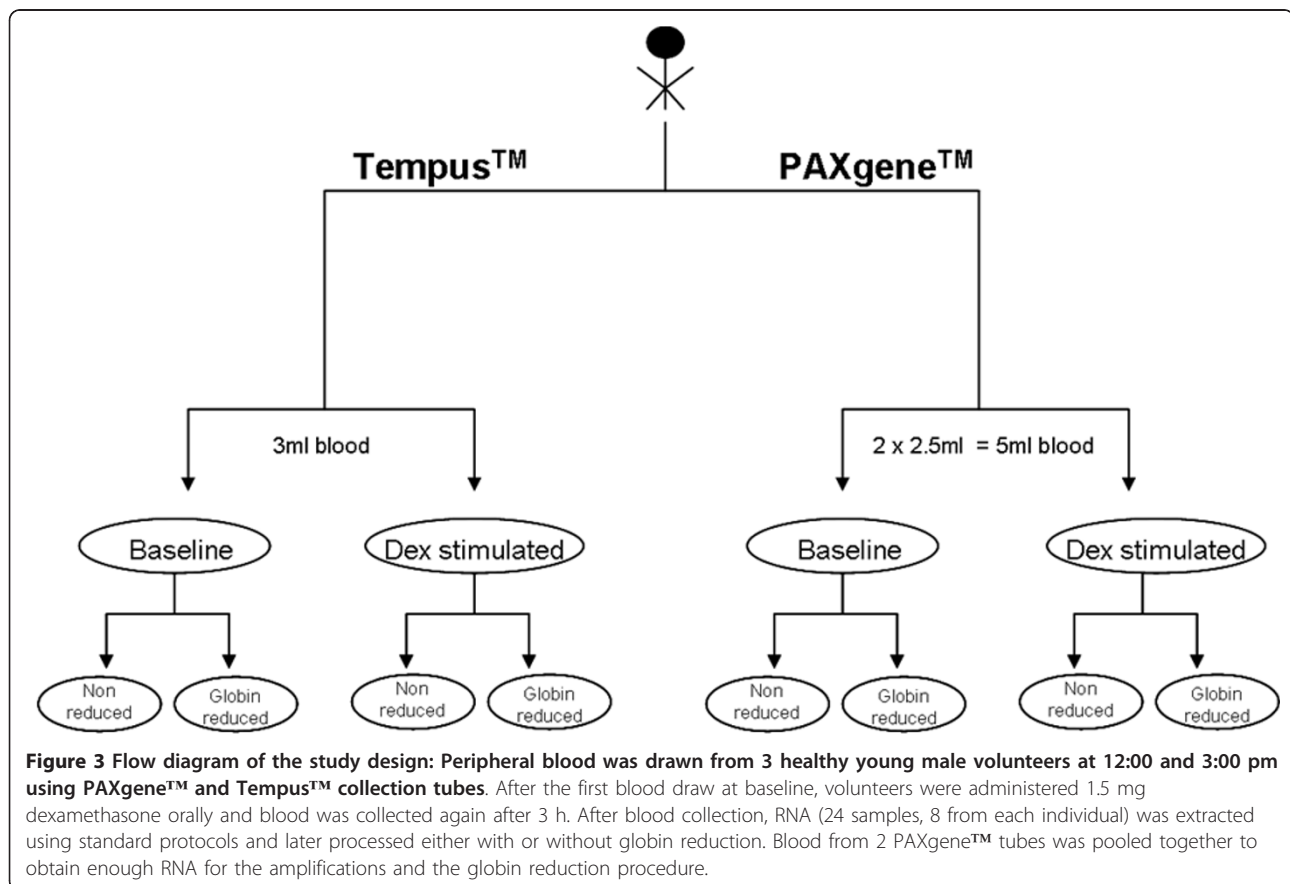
Tempus$^{TM}$

PAXgene$^{TM}$

3ml blood

2 x 2.5ml = 5ml blood

Baseline

Dex stimulated

Baseline

Dex stimulated

Non reduced

Globin reduced

Non reduced

Globin reduced

Non reduced

Globin reduced

Non reduced

Globin reduced

**Figure 3 Flow diagram of the study design: Peripheral blood was drawn from 3 healthy young male volunteers at 12:00 and 3:00 pm using PAXgene™ and Tempus™ collection tubes**. After the first blood draw at baseline, volunteers were administered 1.5 mg dexamethasone orally and blood was collected again after 3 h. After blood collection, RNA (24 samples, 8 from each individual) was extracted using standard protocols and later processed either with or without globin reduction. Blood from 2 PAXgene™ tubes was pooled together to obtain enough RNA for the amplifications and the globin reduction procedure.